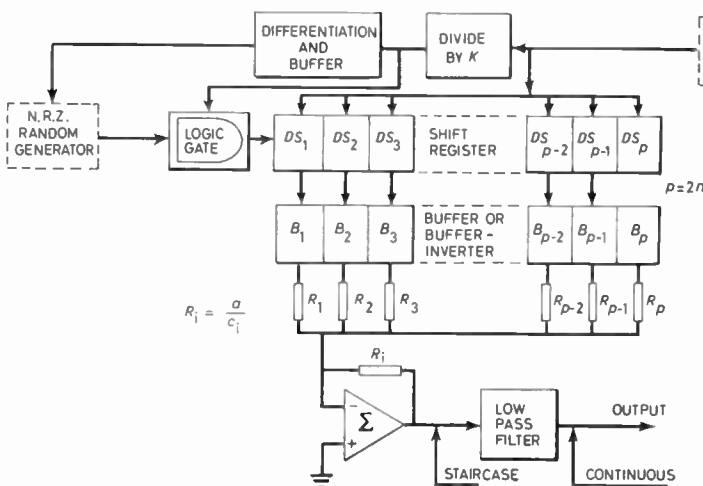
DIFFERENTIATION AND BUFFER

DIVIDE BY $K$

N.R.Z. RANDOM GENERATOR

LOGIC GATE

$DS_1$ $DS_2$ $DS_3$ SHIFT REGISTER $DS_{p-2}$ $DS_{p-1}$ $DS_p$

$p=2n$

$B_1$ $B_2$ $B_3$ BUFFER OR BUFFER-INVERTER $B_{p-2}$ $B_{p-1}$ $B_p$

$R_i = \frac{a}{c_i}$

$R_1$ $R_2$ $R_3$ $R_{p-2}$ $R_{p-1}$ $R_p$

$R_i$

$\Sigma$

$-$

$+$

LOW PASS FILTER

OUTPUT

STAIRCASE

CONTINUOUS